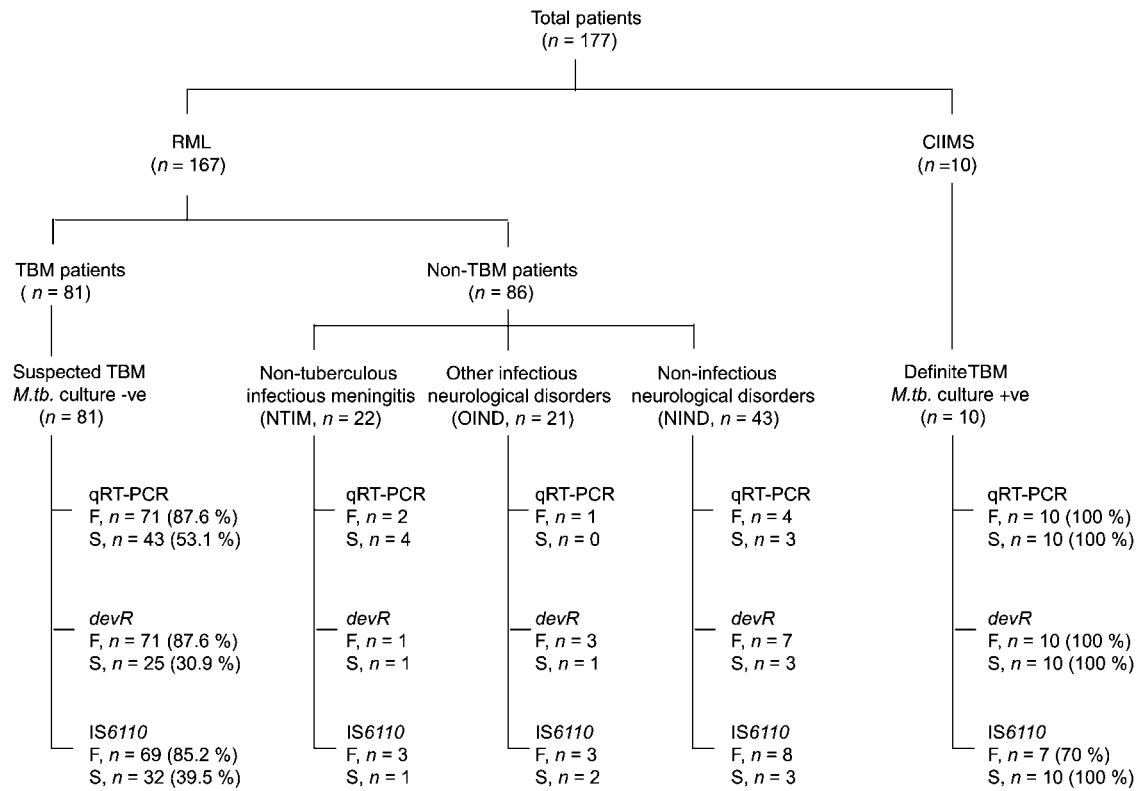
Total patients
($n$ = 177)

RML
($n$ = 167)

CIIMS
($n$ =10)

TBM patients
( $n$ = 81)

Non-TBM patients
($n$ = 86)

Suspected TBM
M.tb. culture -ve
($n$ = 81)

qRT-PCR
F, $n$ = 71 (87.6 %)
S, $n$ = 43 (53.1 %)

devR
F, $n$ = 71 (87.6 %)
S, $n$ = 25 (30.9 %)

IS6110
F, $n$ = 69 (85.2 %)
S, $n$ = 32 (39.5 %)

Non-tuberculous
infectious meningitis
(NTIM, $n$ = 22)

qRT-PCR
F, $n$ = 2
S, $n$ = 4

devR
F, $n$ = 1
S, $n$ = 1

IS6110
F, $n$ = 3
S, $n$ = 1

Other infectious
neurological disorders
(OIND, $n$ = 21)

qRT-PCR
F, $n$ = 1
S, $n$ = 0

devR
F, $n$ = 3
S, $n$ = 1

IS6110
F, $n$ = 3
S, $n$ = 2

Non-infectious
neurological disorders
(NIND, $n$ = 43)

qRT-PCR
F, $n$ = 4
S, $n$ = 3

devR
F, $n$ = 7
S, $n$ = 3

IS6110
F, $n$ = 8
S, $n$ = 3

DefiniteTBM
M.tb. culture +ve
($n$ = 10)

qRT-PCR
F, $n$ = 10 (100 %)
S, $n$ = 10 (100 %)

devR
F, $n$ = 10 (100 %)
S, $n$ = 10 (100 %)

IS6110
F, $n$ = 7 (70 %)
S, $n$ = 10 (100 %)